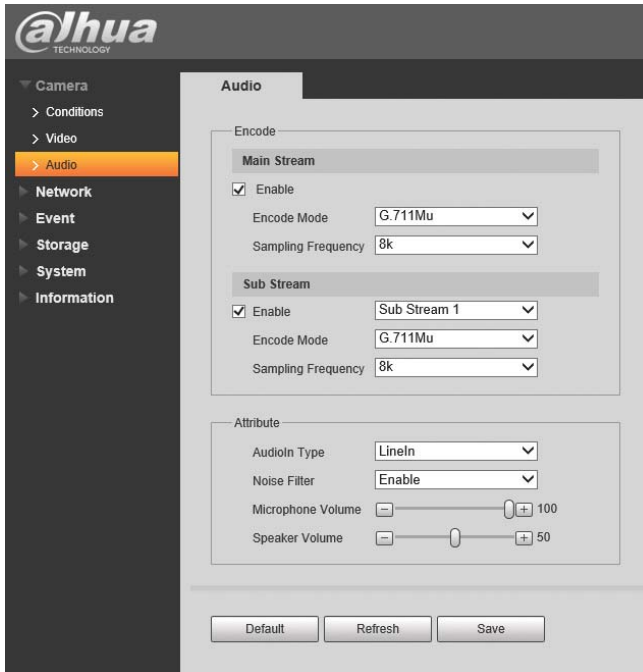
alhua
TECHNOLOGY

Camera
> Conditions
> Video
> Audio
Network
Event
Storage
System
Information

Audio

Encode
Main Stream
Enable
Encode Mode G.711Mu
Sampling Frequency 8k

Sub Stream
Enable Sub Stream 1
Encode Mode G.711Mu
Sampling Frequency 8k

Attribute
AudioIn Type LineIn
Noise Filter Enable
Microphone Volume 100
Speaker Volume 50

Default Refresh Save